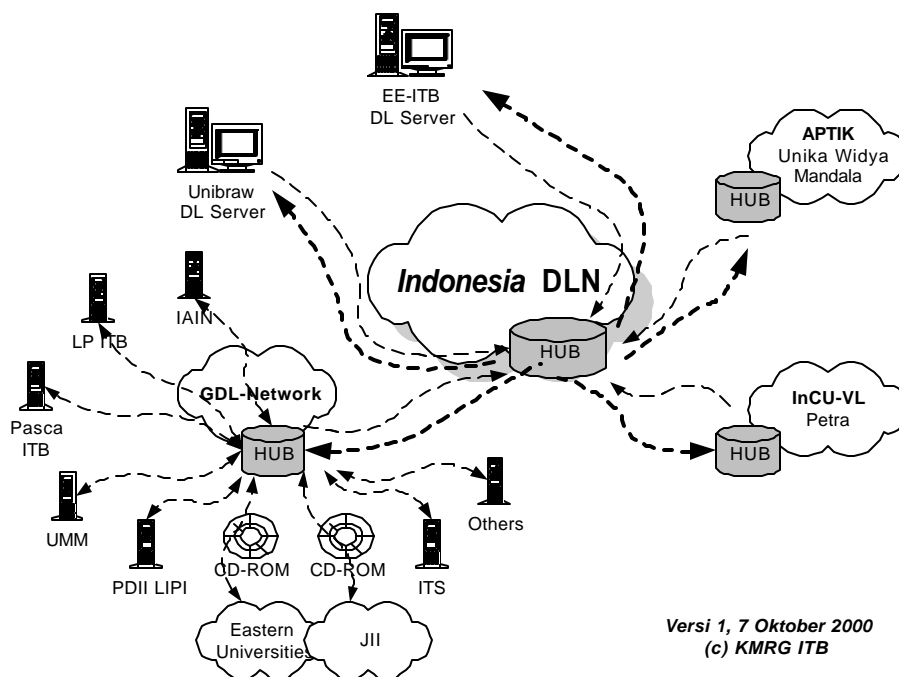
EE-ITB
DL Server

Unibraw
DL Server

APTIK
Unika Widya Mandala

HUB

Indonesia DLN

HUB

LP ITB

IAIN

GDL-Network

Pasca ITB

HUB

InCU-VL
Petra

HUB

UMM

PDII LIPI

CD-ROM

CD-ROM

ITS

Others

Eastern Universities

JII

Versi 1, 7 Oktober 2000
(c) KMRG ITB